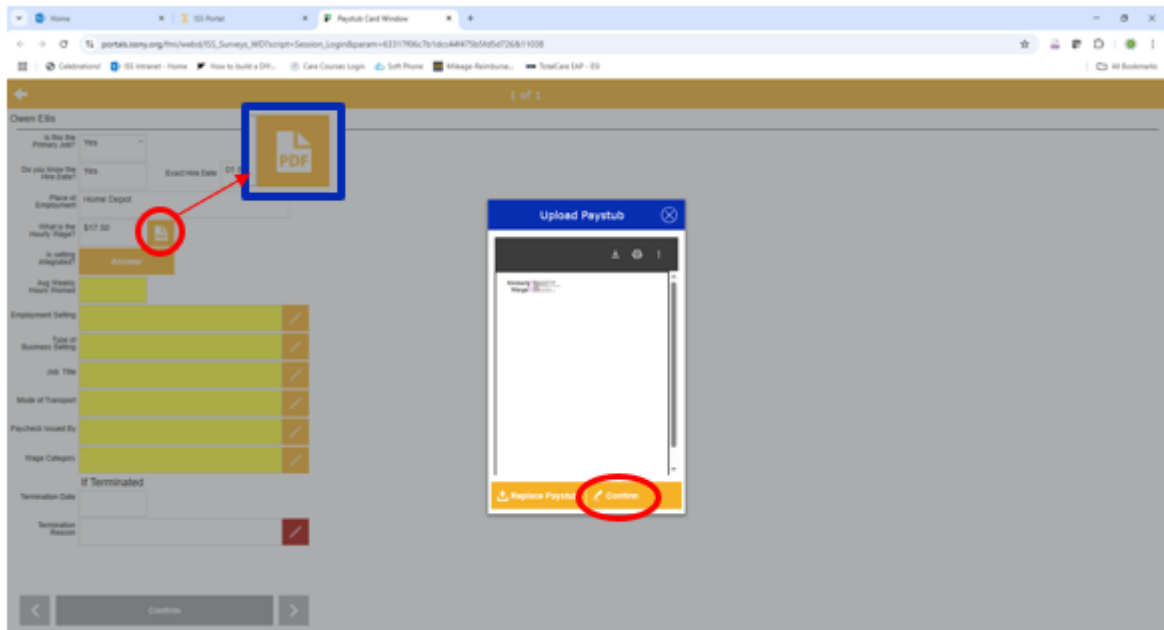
Home
ISS Portal
Paystub Card Window
portals.issny.org/fmi/webd/ISS_Surveys_WD?script=Session_Login&param=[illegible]
Celebrations! ISS Intranet - Home How to build a DIY... Care Courses Login Soft Phone Mileage Reimburse... TotalCare EAP - ESI
All Bookmarks
1 of 1
Owen Ellis
Is this the Primary Job? Yes
Do you know the Hire Date? Yes
Exact Hire Date 01
Place of Employment Home Depot
What is the Hourly Wage? $17.50
Is setting integrated? Answer
Avg Weekly Hours Worked
Employment Setting
Type of Business Setting
Job Title
Mode of Transport
Paycheck Issued By
Wage Category
If Terminated
Termination Date
Termination Reason
Confirm
PDF
Upload Paystub
Kimberly Wenger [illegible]
Replace Paystub
Confirm